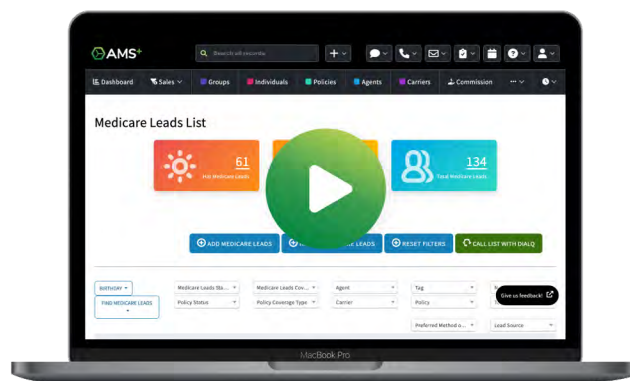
AMS+

Search all records

Dashboard
Sales
Groups
Individuals
Policies
Agents
Carriers
Commission

Medicare Leads List

61
Hot Medicare Leads

134
Total Medicare Leads

ADD MEDICARE LEADS
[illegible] LEADS
RESET FILTERS
CALL LIST WITH DIALQ

BIRTHDAY
FIND MEDICARE LEADS
Medicare Leads Sta...
Medicare Leads Cov...
Agent
Tag
Policy Status
Policy Coverage Type
Carrier
Policy
Preferred Method o...
Lead Source

Give us feedback!

MacBook Pro